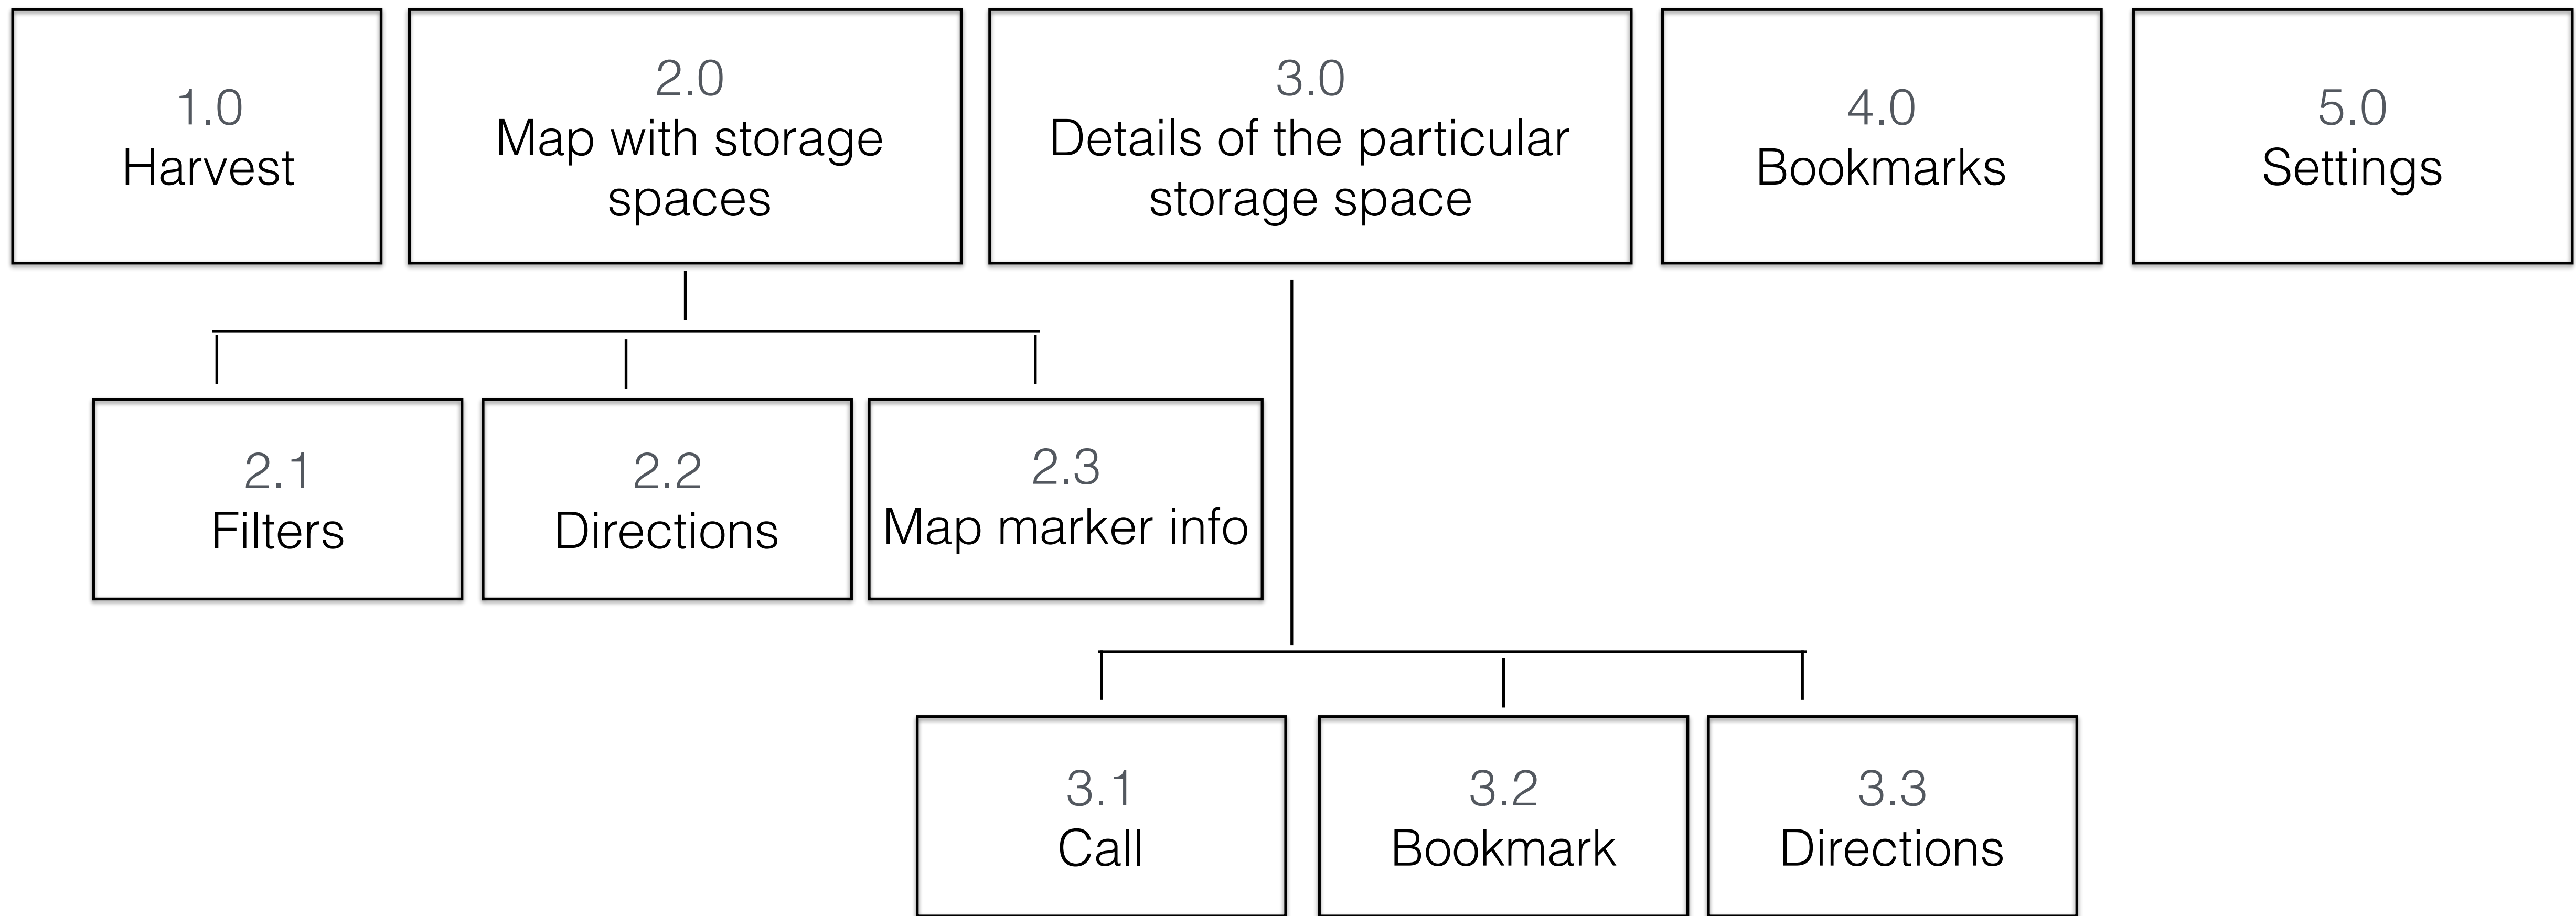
1.0
Harvest

2.0
Map with storage spaces

3.0
Details of the particular storage space

4.0
Bookmarks

5.0
Settings

2.1
Filters

2.2
Directions

2.3
Map marker info

3.1
Call

3.2
Bookmark

3.3
Directions